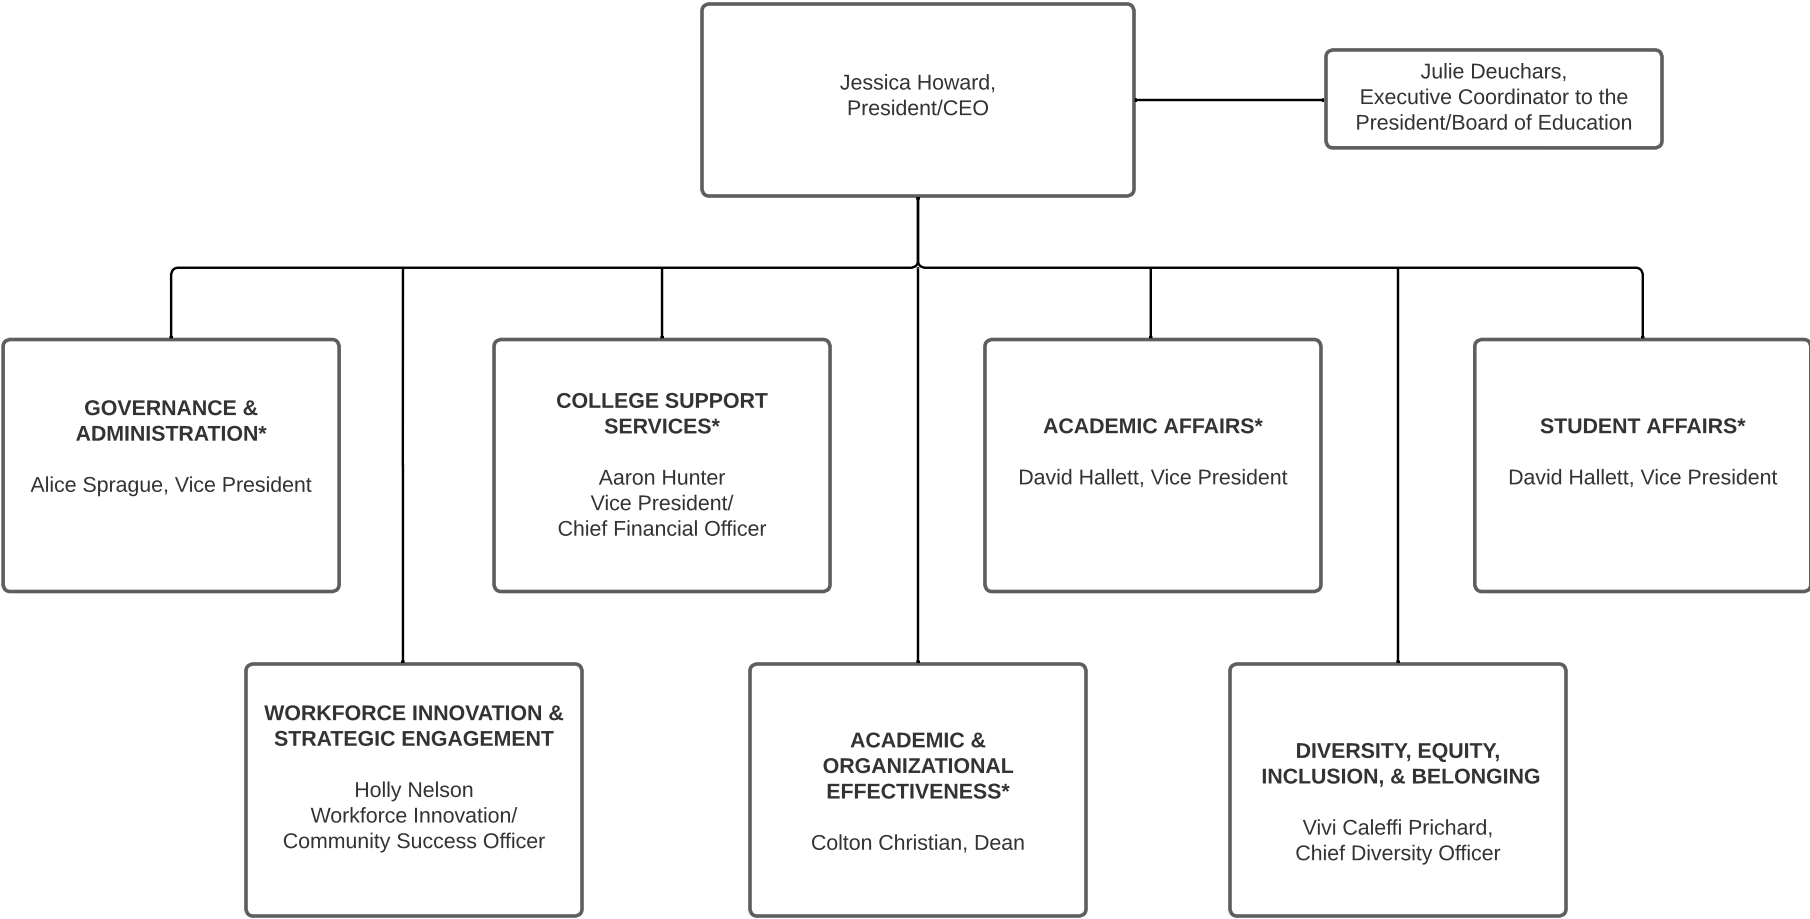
Jessica Howard,
President/CEO

Julie Deuchars,
Executive Coordinator to the
President/Board of Education

GOVERNANCE & ADMINISTRATION*

Alice Sprague, Vice President

COLLEGE SUPPORT SERVICES*

Aaron Hunter
Vice President/
Chief Financial Officer

ACADEMIC AFFAIRS*

David Hallett, Vice President

STUDENT AFFAIRS*

David Hallett, Vice President

WORKFORCE INNOVATION & STRATEGIC ENGAGEMENT

Holly Nelson
Workforce Innovation/
Community Success Officer

ACADEMIC & ORGANIZATIONAL EFFECTIVENESS*

Colton Christian, Dean

DIVERSITY, EQUITY, INCLUSION, & BELONGING

Vivi Caleffi Prichard,
Chief Diversity Officer